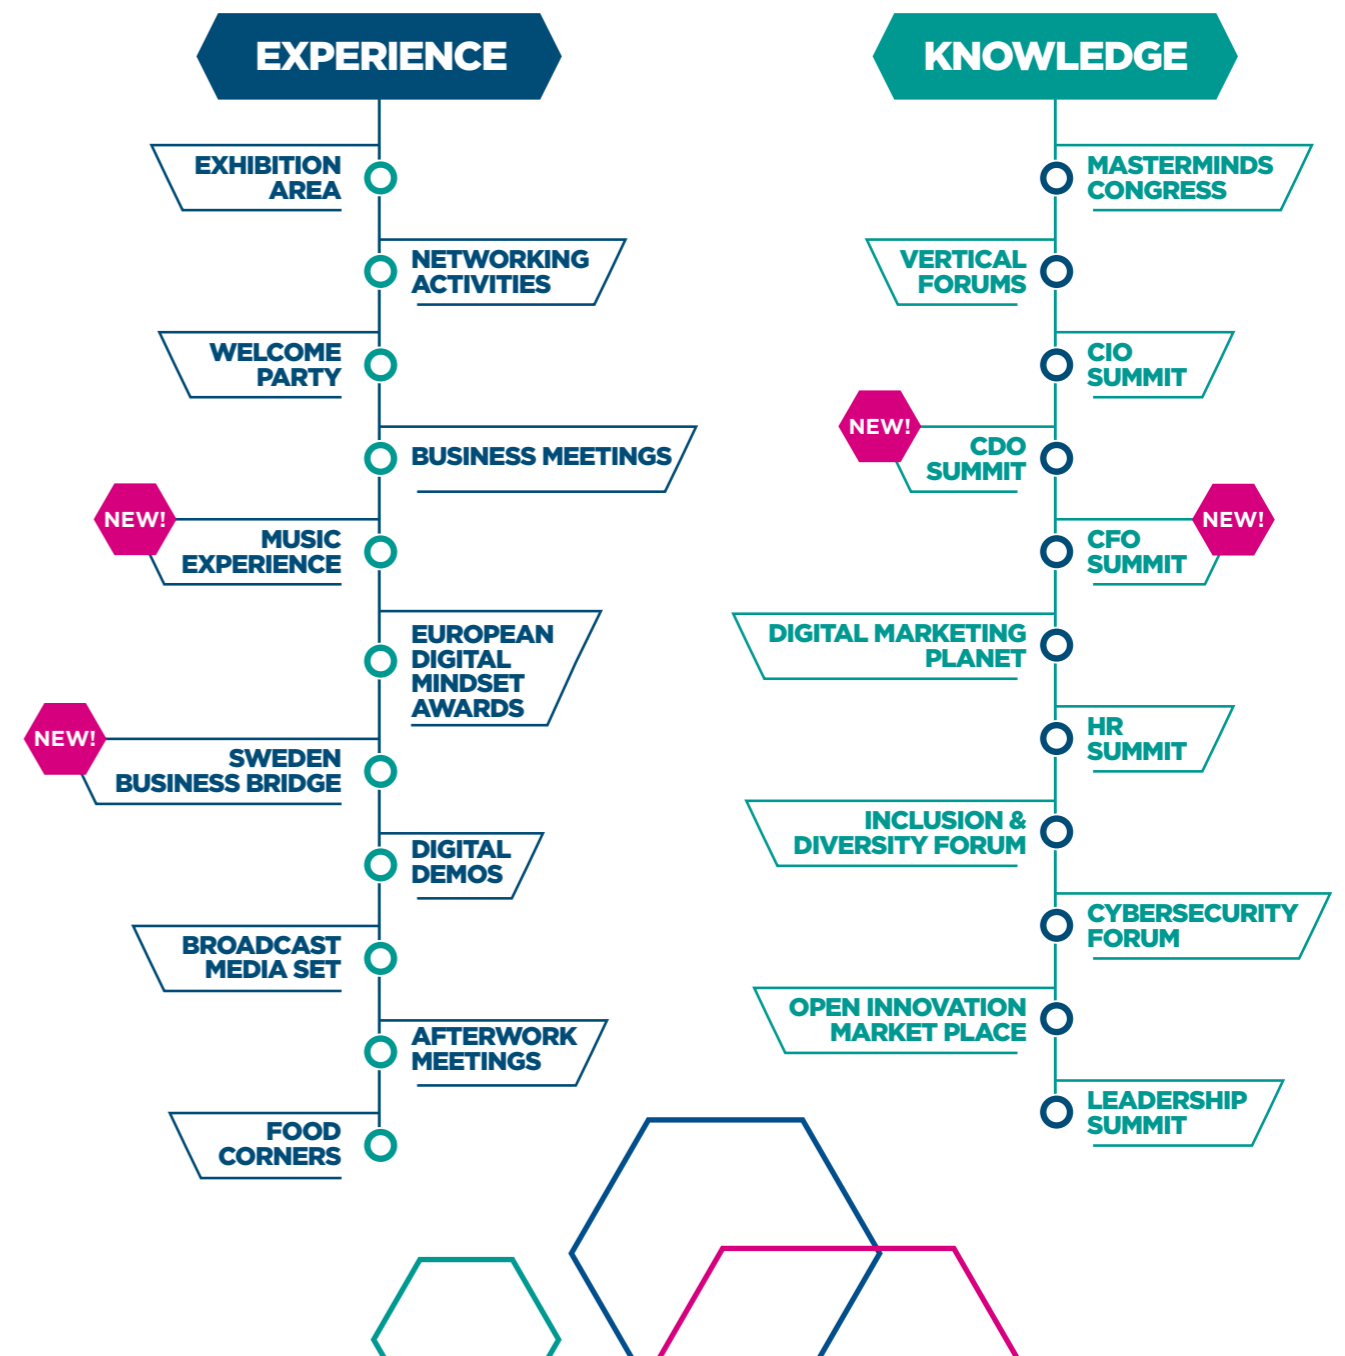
EXPERIENCE

EXHIBITION AREA

NETWORKING ACTIVITIES

WELCOME PARTY

BUSINESS MEETINGS

NEW!

MUSIC EXPERIENCE

EUROPEAN DIGITAL MINDSET AWARDS

NEW!

SWEDEN BUSINESS BRIDGE

DIGITAL DEMOS

BROADCAST MEDIA SET

AFTERWORK MEETINGS

FOOD CORNERS

KNOWLEDGE

MASTERMINDS CONGRESS

VERTICAL FORUMS

CIO SUMMIT

NEW!

CDO SUMMIT

CFO SUMMIT

NEW!

DIGITAL MARKETING PLANET

HR SUMMIT

INCLUSION & DIVERSITY FORUM

CYBERSECURITY FORUM

OPEN INNOVATION MARKET PLACE

LEADERSHIP SUMMIT